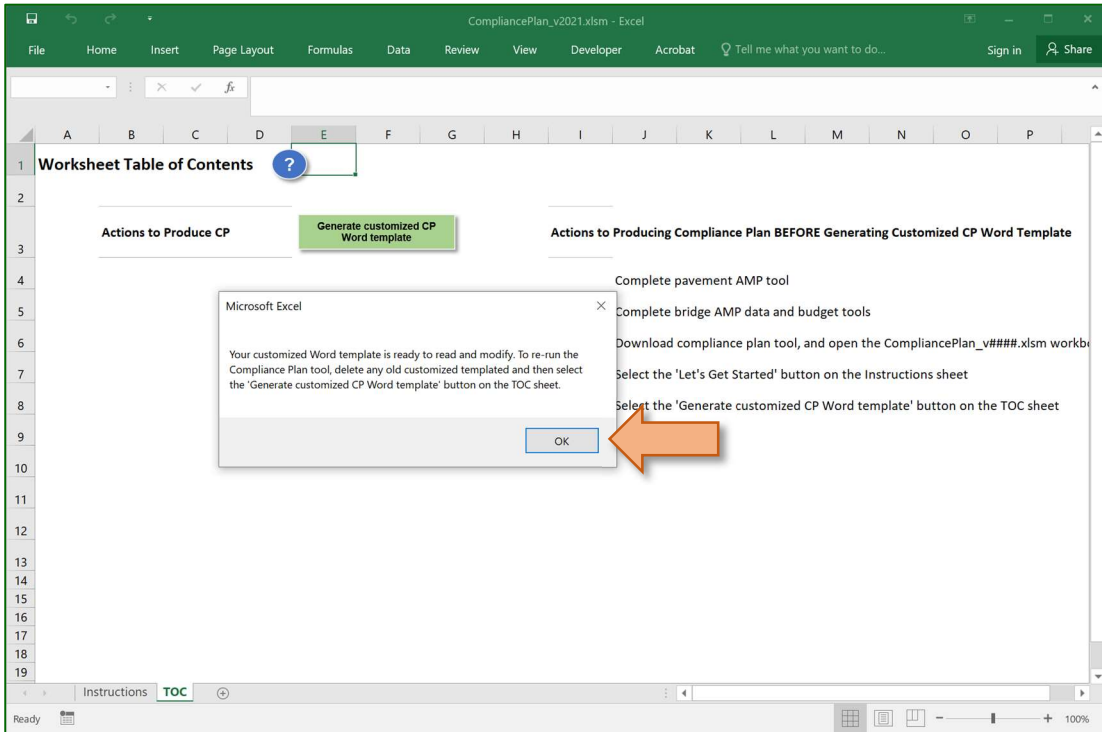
CompliancePlan_v2021.xlsm - Excel

File Home Insert Page Layout Formulas Data Review View Developer Acrobat Tell me what you want to do... Sign in Share

$f_x$

A B C D E F G H I J K L M N O P

1 Worksheet Table of Contents ?

2

3 Actions to Produce CP

Generate customized CP Word template

Actions to Producing Compliance Plan BEFORE Generating Customized CP Word Template

4 Complete pavement AMP tool

5 Complete bridge AMP data and budget tools

6 Download compliance plan tool, and open the CompliancePlan_v####.xlsm workb

7 Select the 'Let's Get Started' button on the Instructions sheet

8 Select the 'Generate customized CP Word template' button on the TOC sheet

9

10

11

12

13

14

15

16

17

18

19

Microsoft Excel

Your customized Word template is ready to read and modify. To re-run the Compliance Plan tool, delete any old customized templated and then select the 'Generate customized CP Word template' button on the TOC sheet.

OK

Instructions TOC

Ready

100%